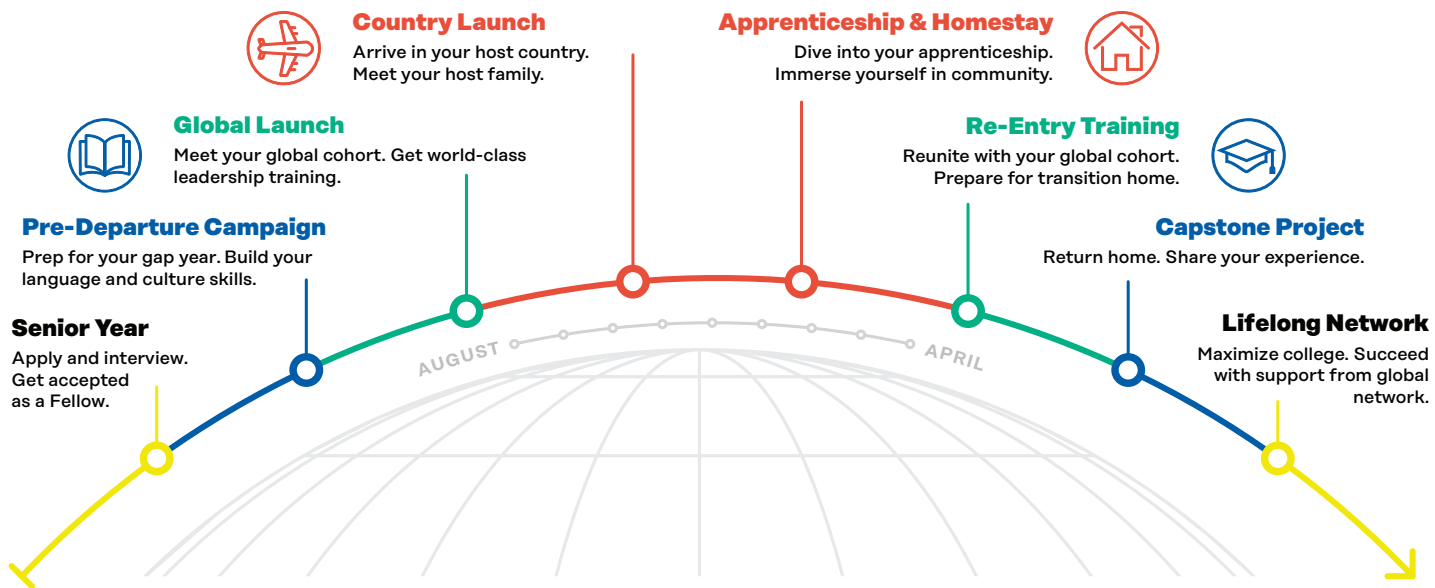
Country Launch
Arrive in your host country. Meet your host family.

Apprenticeship & Homestay
Dive into your apprenticeship. Immerse yourself in community.

Global Launch
Meet your global cohort. Get world-class leadership training.

Re-Entry Training
Reunite with your global cohort. Prepare for transition home.

Pre-Departure Campaign
Prep for your gap year. Build your language and culture skills.

Capstone Project
Return home. Share your experience.

Senior Year
Apply and interview. Get accepted as a Fellow.

Lifelong Network
Maximize college. Succeed with support from global network.

AUGUST

APRIL